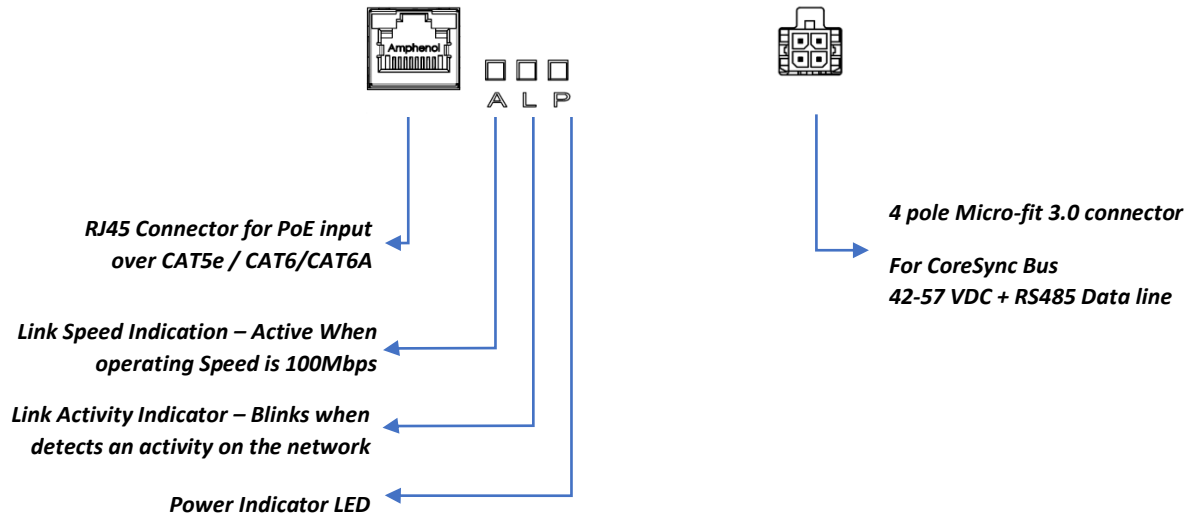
Amphenol

A L P

RJ45 Connector for PoE input over CAT5e / CAT6/CAT6A

Link Speed Indication – Active When operating Speed is 100Mbps

Link Activity Indicator – Blinks when detects an activity on the network

Power Indicator LED

4 pole Micro-fit 3.0 connector

For CoreSync Bus
42-57 VDC + RS485 Data line